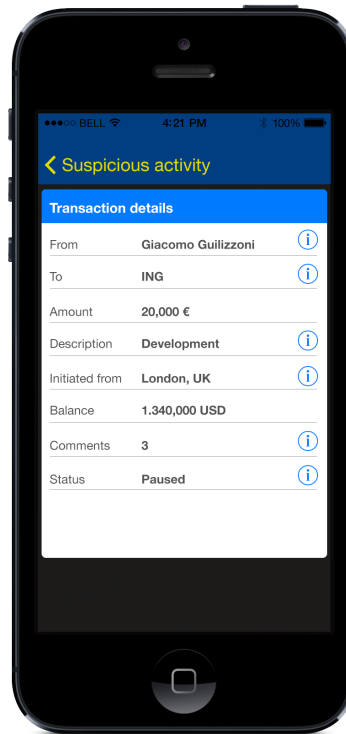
●●●○○ BELL 4:21 PM 100%

Suspicious activity

Transaction details

| | | |
|---|---|---|
| From | Giacomo Guilizzoni | i |
| To | ING | i |
| Amount | 20,000 € | |
| Description | Development | i |
| Initiated from | London, UK | i |
| Balance | 1.340,000 USD | |
| Comments | 3 | i |
| Status | Paused | i |